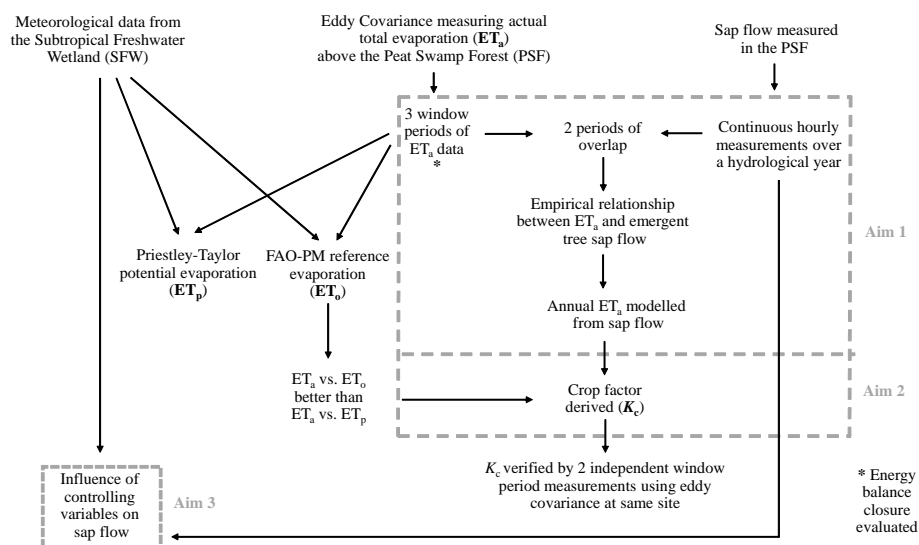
Meteorological data from the Subtropical Freshwater Wetland (SFW)

Eddy Covariance measuring actual total evaporation ($\mathbf{ET_a}$) above the Peat Swamp Forest (PSF)

Sap flow measured in the PSF

3 window periods of $ET_a$ data *

2 periods of overlap

Continuous hourly measurements over a hydrological year

Empirical relationship between $ET_a$ and emergent tree sap flow

Aim 1

Priestley-Taylor potential evaporation ($\mathbf{ET_p}$)

FAO-PM reference evaporation ($\mathbf{ET_o}$)

Annual $ET_a$ modelled from sap flow

$ET_a$ vs. $ET_o$ better than $ET_a$ vs. $ET_p$

Crop factor derived ($\boldsymbol{K}_\mathbf{c}$)

Aim 2

$K_c$ verified by 2 independent window period measurements using eddy covariance at same site

Influence of controlling variables on sap flow

Aim 3

* Energy balance closure evaluated